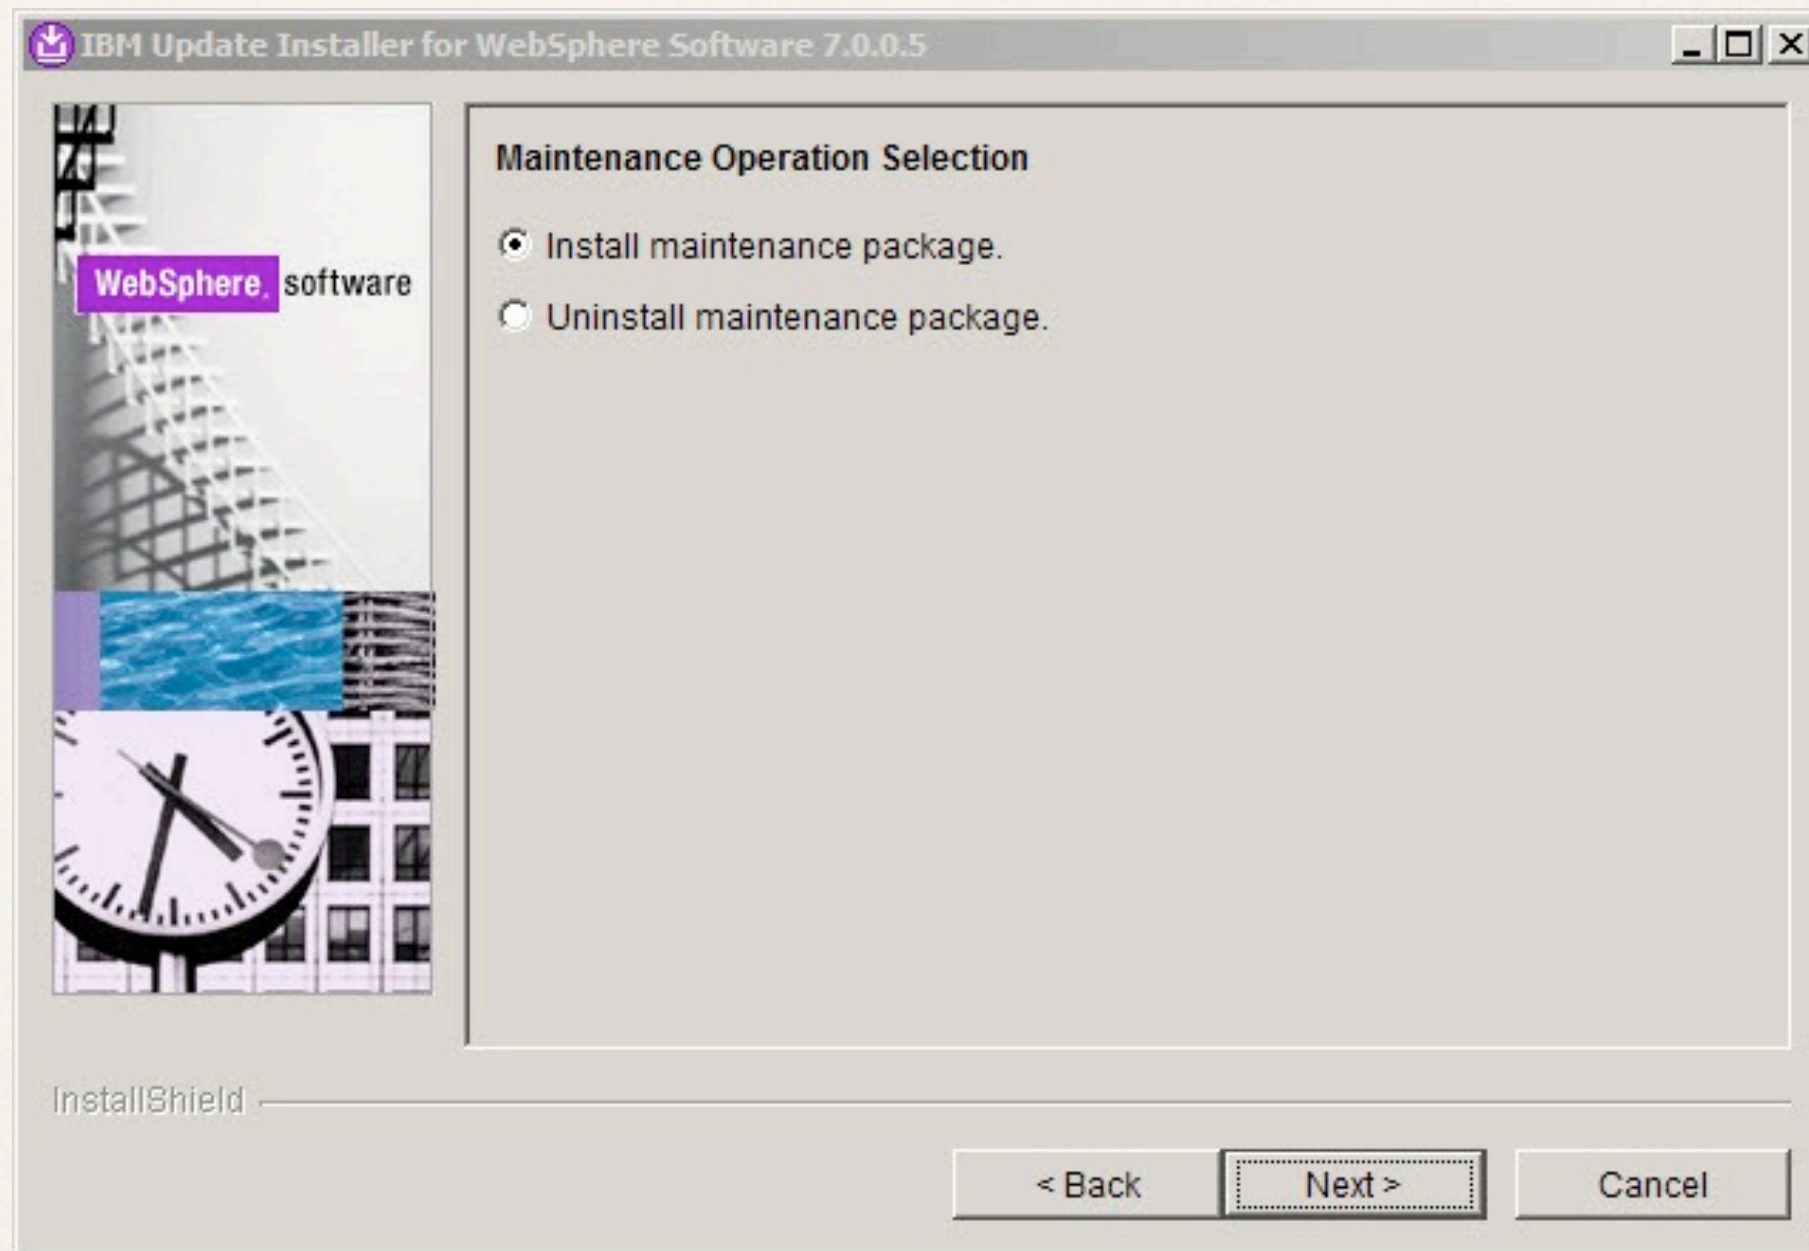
IBM Update Installer for WebSphere Software 7.0.0.5

WebSphere. software

Maintenance Operation Selection

Install maintenance package.

Uninstall maintenance package.

InstallShield

< Back

Next >

Cancel